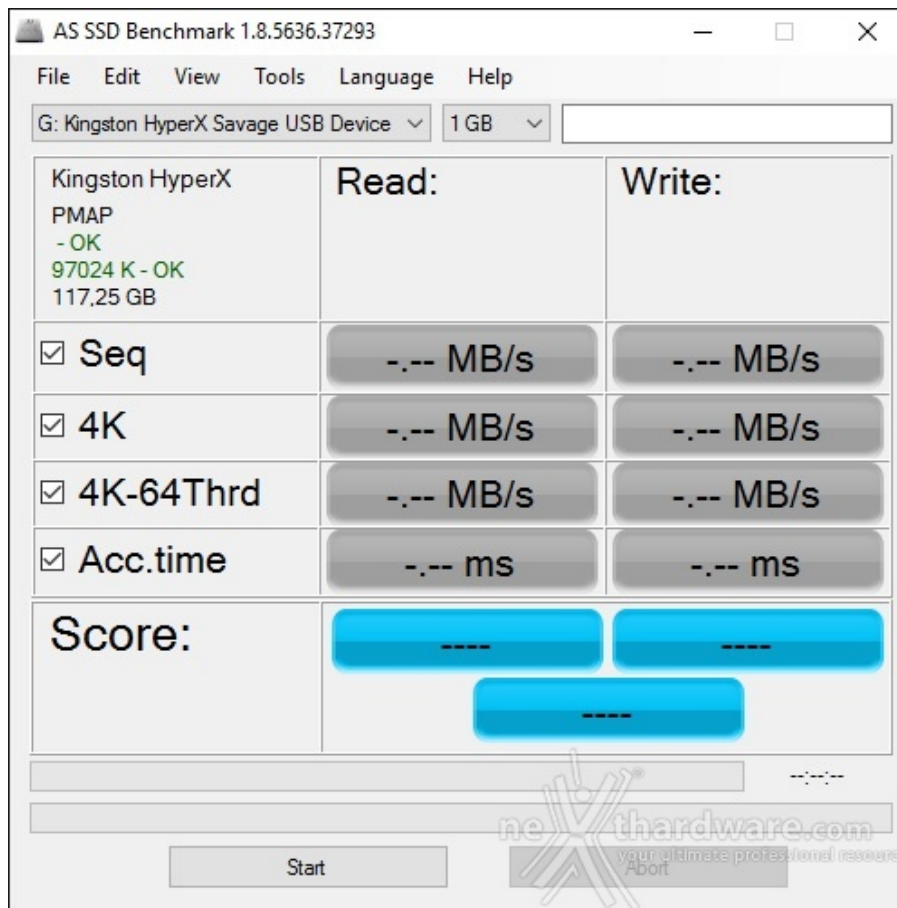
AS SSD Benchmark 1.8.5636.37293

File Edit View Tools Language Help

G: Kingston HyperX Savage USB Device 1 GB

Kingston HyperX
PMAP
- OK
97024 K - OK
117,25 GB

| | Read: | Write: |
|---|---|---|
| ☑ Seq | -.-- MB/s | -.-- MB/s |
| ☑ 4K | -.-- MB/s | -.-- MB/s |
| ☑ 4K-64Thrd | -.-- MB/s | -.-- MB/s |
| ☑ Acc.time | -.-- ms | -.-- ms |
| Score: | ---- | ---- |
| | ---- | |

--:--:--

nexthardware.com
your ultimate professional resource

Start Abort